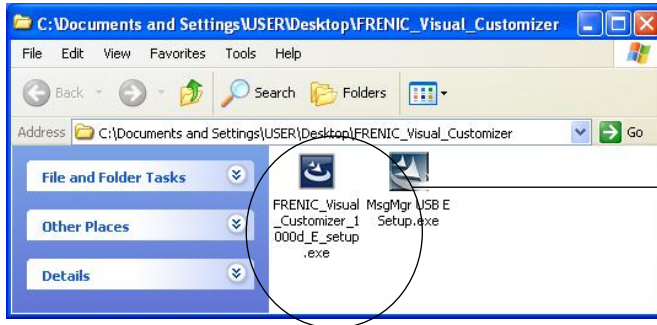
C:\Documents and Settings\USER\Desktop\FRENIC_Visual_Customizer

File Edit View Favorites Tools Help

Back Search Folders

Address C:\Documents and Settings\USER\Desktop\FRENIC_Visual_Customizer Go

File and Folder Tasks

Other Places

Details

FRENIC_Visual_Customizer_1000d_E_setup.exe

MsgMgr USB E Setup.exe